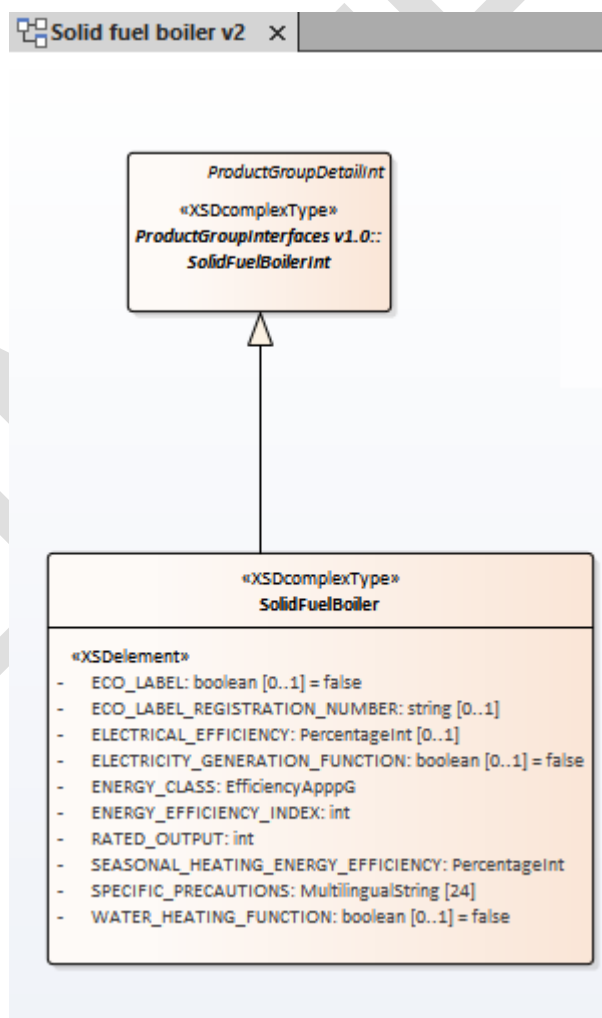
Solid fuel boiler v2 ×

ProductGroupDetailInt

«XSDcomplexType»
ProductGroupInterfaces v1.0::
SolidFuelBoilerInt

«XSDcomplexType»
SolidFuelBoiler

«XSDelement»
- ECO_LABEL: boolean [0..1] = false
- ECO_LABEL_REGISTRATION_NUMBER: string [0..1]
- ELECTRICAL_EFFICIENCY: PercentageInt [0..1]
- ELECTRICITY_GENERATION_FUNCTION: boolean [0..1] = false
- ENERGY_CLASS: EfficiencyApppG
- ENERGY_EFFICIENCY_INDEX: int
- RATED_OUTPUT: int
- SEASONAL_HEATING_ENERGY_EFFICIENCY: PercentageInt
- SPECIFIC_PRECAUTIONS: MultilingualString [24]
- WATER_HEATING_FUNCTION: boolean [0..1] = false